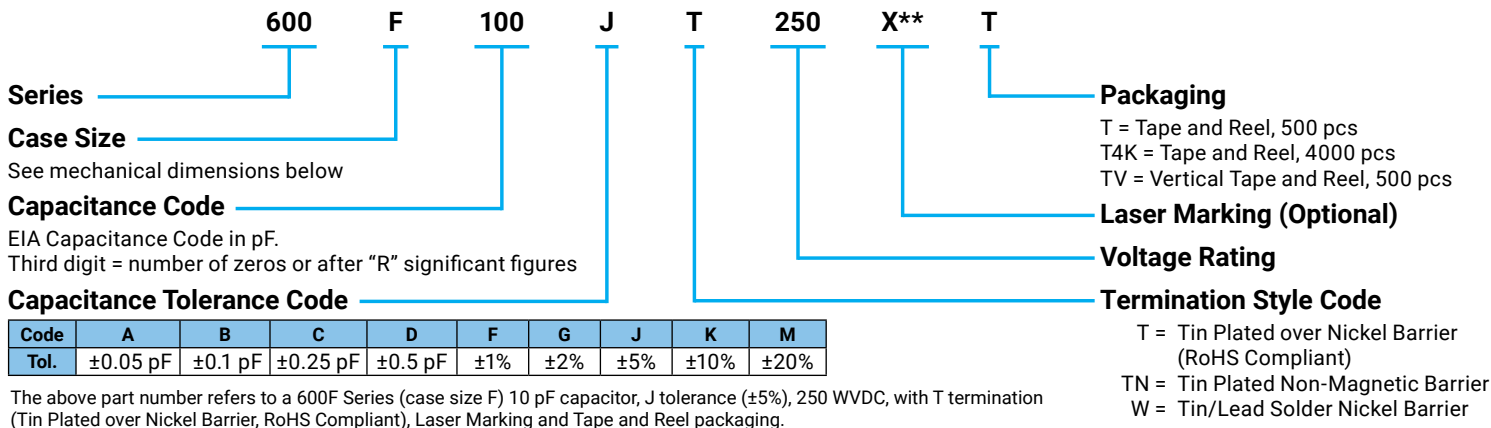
600 F 100 J T 250 X** T

Series

Case Size

See mechanical dimensions below

Capacitance Code

EIA Capacitance Code in pF.
Third digit = number of zeros or after “R” significant figures

Capacitance Tolerance Code

| Code | A | B | C | D | F | G | J | K | M |
|---|---|---|---|---|---|---|---|---|---|
| Tol. | ±0.05 pF | ±0.1 pF | ±0.25 pF | ±0.5 pF | ±1% | ±2% | ±5% | ±10% | ±20% |

The above part number refers to a 600F Series (case size F) 10 pF capacitor, J tolerance (±5%), 250 WVDC, with T termination (Tin Plated over Nickel Barrier, RoHS Compliant), Laser Marking and Tape and Reel packaging.

Packaging

T = Tape and Reel, 500 pcs
T4K = Tape and Reel, 4000 pcs
TV = Vertical Tape and Reel, 500 pcs

Laser Marking (Optional)

Voltage Rating

Termination Style Code

T = Tin Plated over Nickel Barrier (RoHS Compliant)
TN = Tin Plated Non-Magnetic Barrier
W = Tin/Lead Solder Nickel Barrier